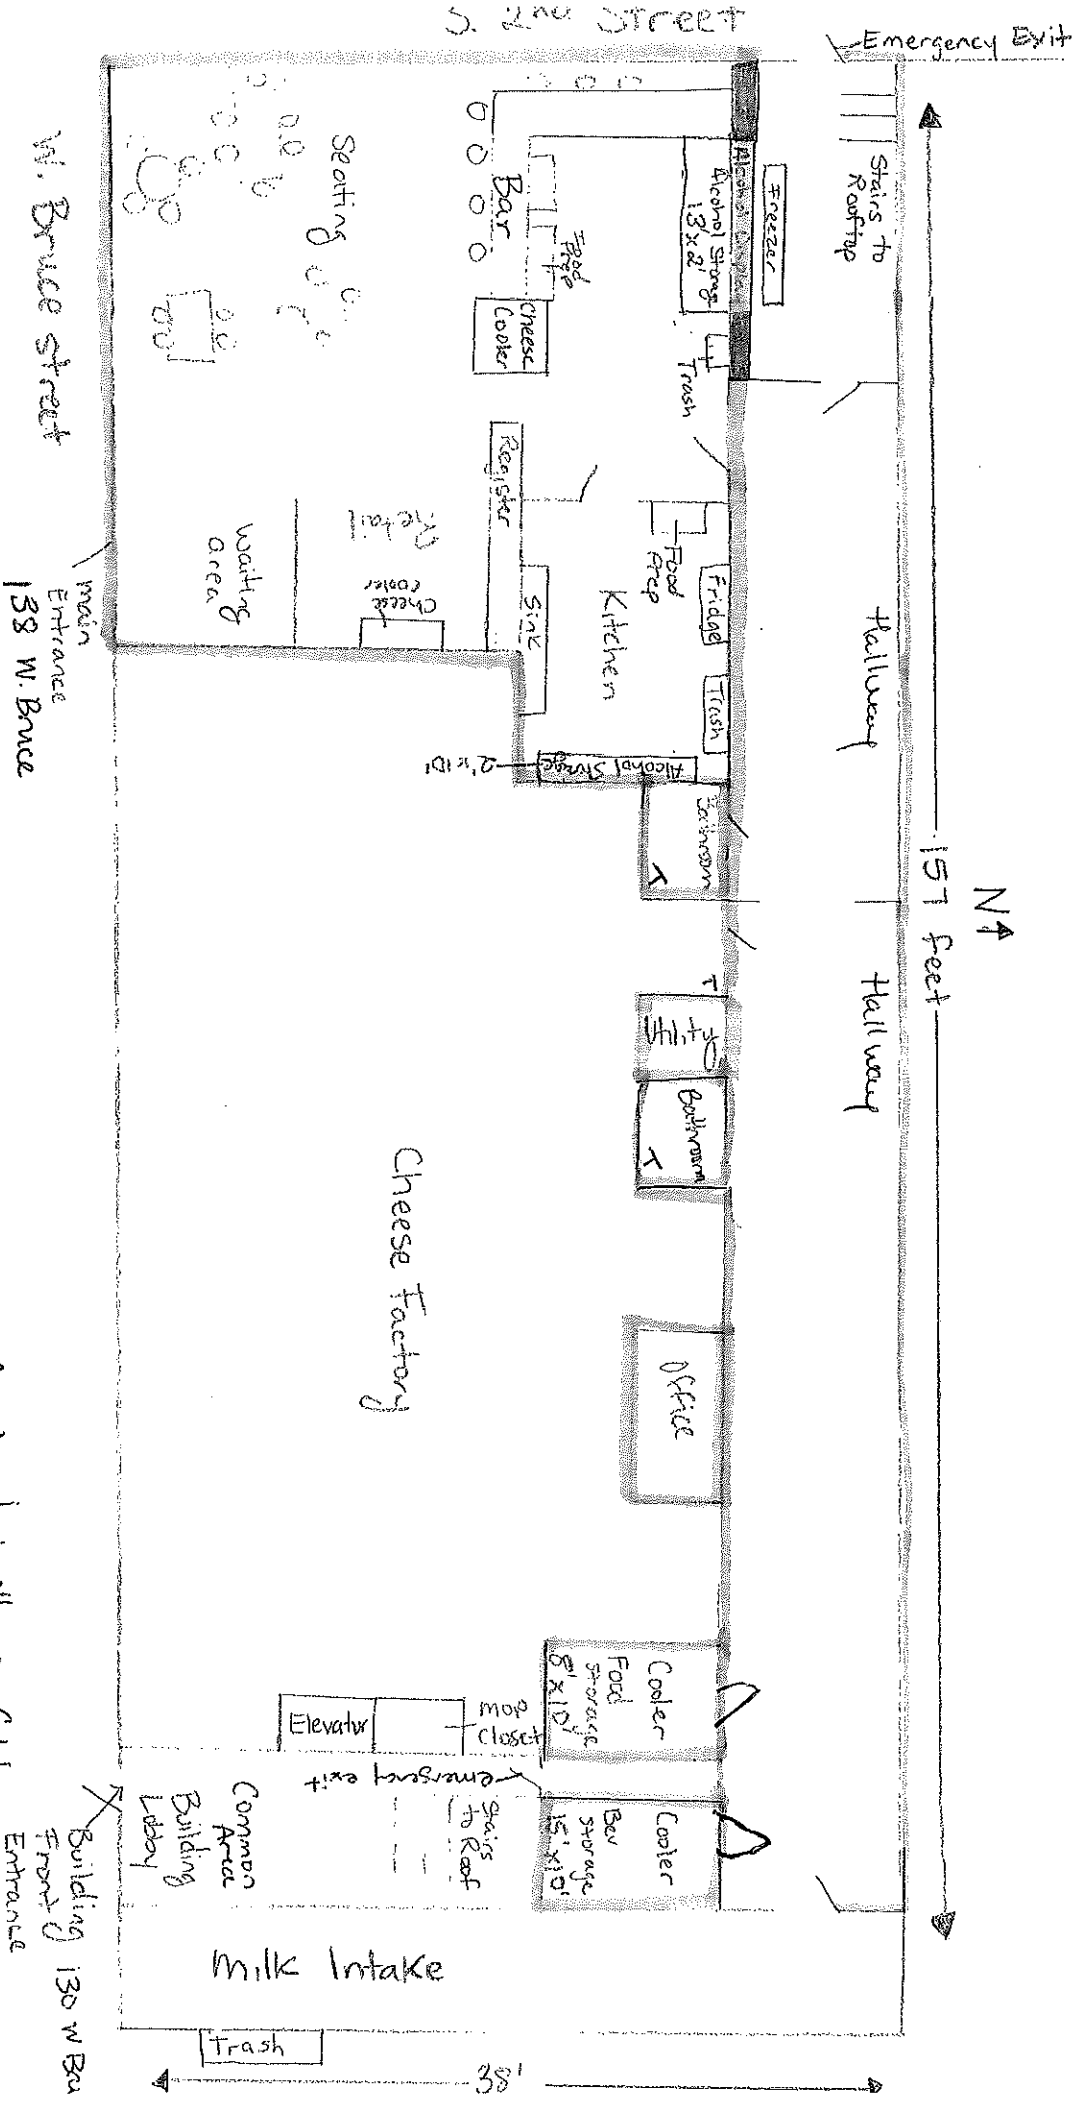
S. 2nd Street

Emergency Exit

Stairs to Rooftop

Freezer

Alcohol Display

Alcohol Storage 13'x2'

Seating

Bar

Food Prep

Cheese Cooler

Trash

W. Bruce Street

Register

Retail

Waiting area

Cheese cooler

Sink

Food Prep

Kitchen

Fridge

Trash

Hallway

Alcohol Storage 2'x10'

Bathroom

main Entrance 138 W. Bruce

N

157 feet

Hallway

Utility

Bathroom

Cheese Factory

Office

Cooler Food Storage 8'x10'

mop Closet

Elevator

Emergency exit

Cooler Bev Storage 15'x10'

Stairs to Roof

Common Area Building Lobby

Building Front Entrance 130 W Bru

Milk Intake

Trash

38'